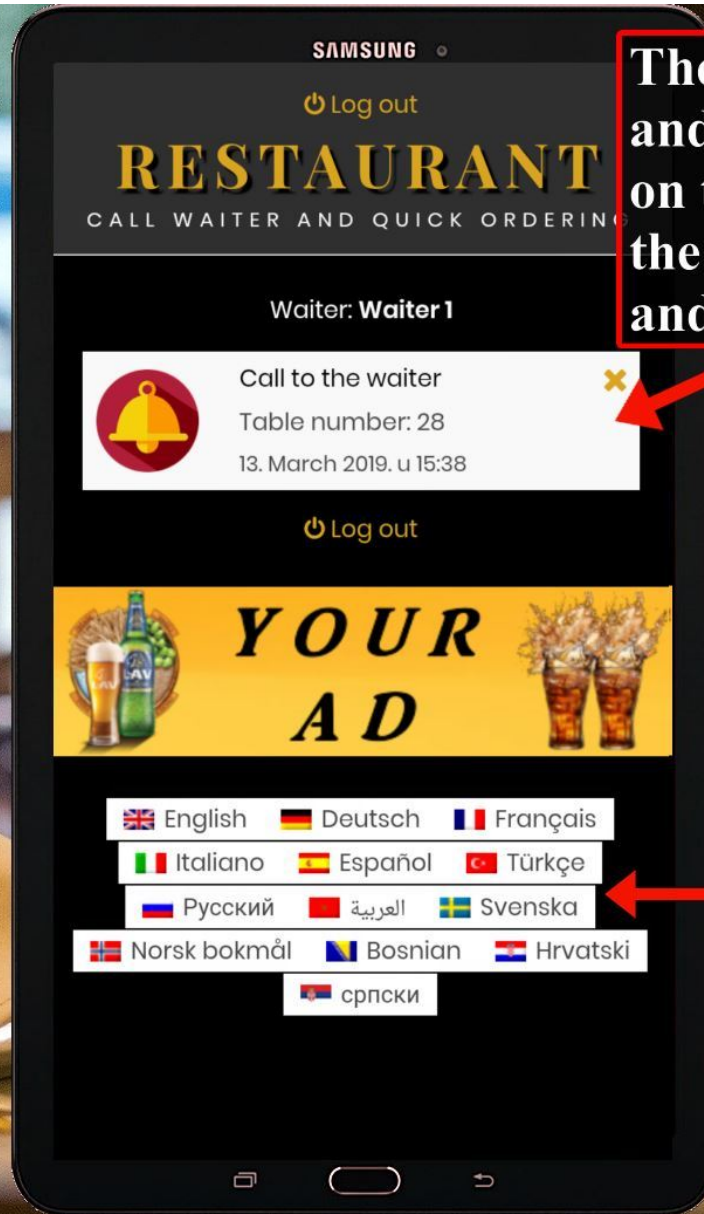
SAMSUNG

The
and
on
the
and

Log out

RESTAURANT

CALL WAITER AND QUICK ORDERING

Waiter: **Waiter 1**

Call to the waiter
Table number: 28
13. March 2019. u 15:38

Log out

YOUR
AD

SAV

English Deutsch Français
Italiano Español Türkçe
Русский العربية Svenska
Norsk bokmål Bosnian Hrvatski
српски